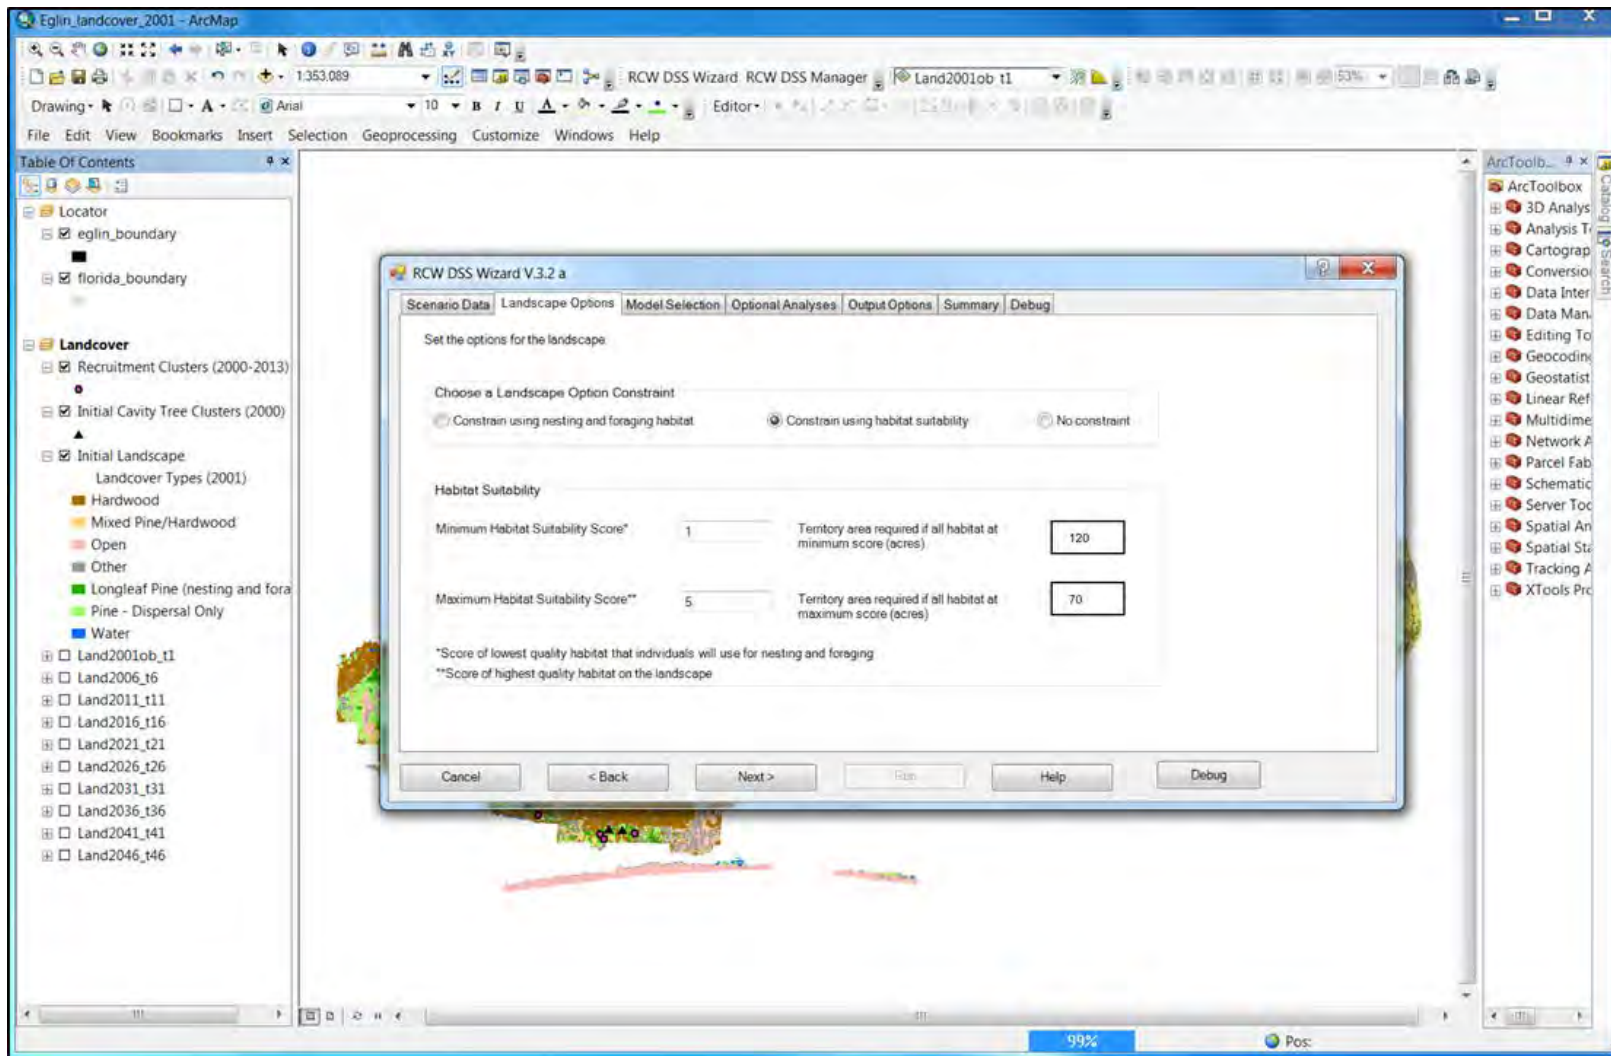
Eglin_landcover_2001 - ArcMap

1:353,089

RCW DSS Wizard RCW DSS Manager

Land2001ob_t1

53%

Drawing

Arial

10

B I U

Editor

File Edit View Bookmarks Insert Selection Geoprocessing Customize Windows Help

Table Of Contents

Locator
eglin_boundary
florida_boundary

Landcover
Recruitment Clusters (2000-2013)
Initial Cavity Tree Clusters (2000)
Initial Landscape
Landcover Types (2001)
Hardwood
Mixed Pine/Hardwood
Open
Other
Longleaf Pine (nesting and fora
Pine - Dispersal Only
Water
Land2001ob_t1
Land2006_t6
Land2011_t11
Land2016_t16
Land2021_t21
Land2026_t26
Land2031_t31
Land2036_t36
Land2041_t41
Land2046_t46

RCW DSS Wizard V.3.2 a

Scenario Data | Landscape Options | Model Selection | Optional Analyses | Output Options | Summary | Debug

Set the options for the landscape

Choose a Landscape Option Constraint

Constrain using nesting and foraging habitat

Constrain using habitat suitability

No constraint

Habitat Suitability

Minimum Habitat Suitability Score* 1

Territory area required if all habitat at minimum score (acres) 120

Maximum Habitat Suitability Score** 5

Territory area required if all habitat at maximum score (acres) 70

*Score of lowest quality habitat that individuals will use for nesting and foraging

**Score of highest quality habitat on the landscape

Cancel | < Back | Next > | Run | Help | Debug

ArcToolb...

ArcToolbox
3D Analys
Analysis T
Cartograp
Conversio
Data Inter
Data Man
Editing To
Geocodin
Geostatist
Linear Ref
Multidime
Network A
Parcel Fab
Schematic
Server Too
Spatial An
Spatial Sta
Tracking A
XTools Pro

Catalog

Search

99%

Pos: